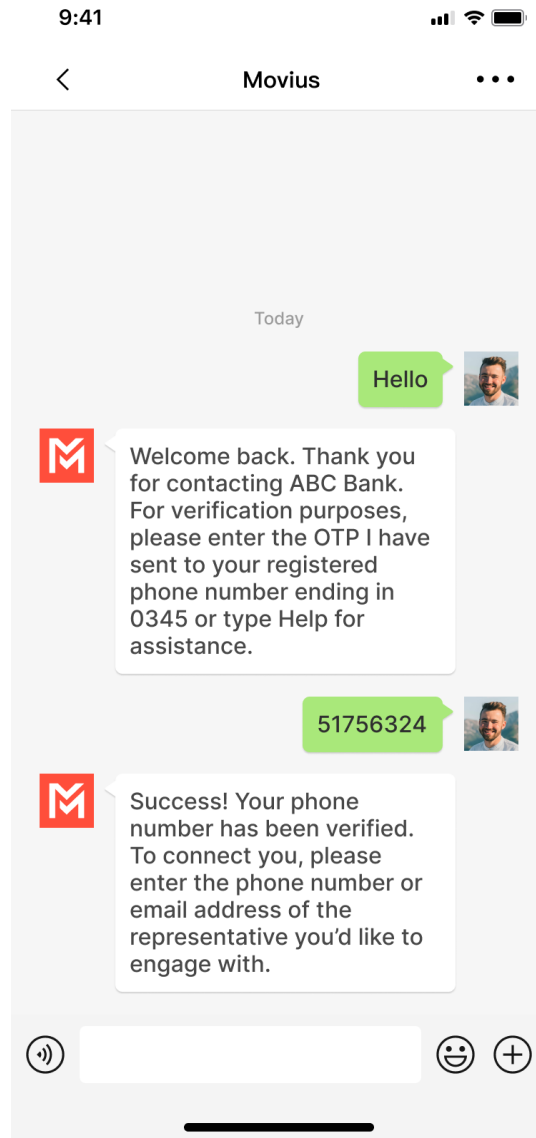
9:41

Movius

Today

Hello

Welcome back. Thank you for contacting ABC Bank. For verification purposes, please enter the OTP I have sent to your registered phone number ending in 0345 or type Help for assistance.

51756324

Success! Your phone number has been verified. To connect you, please enter the phone number or email address of the representative you'd like to engage with.